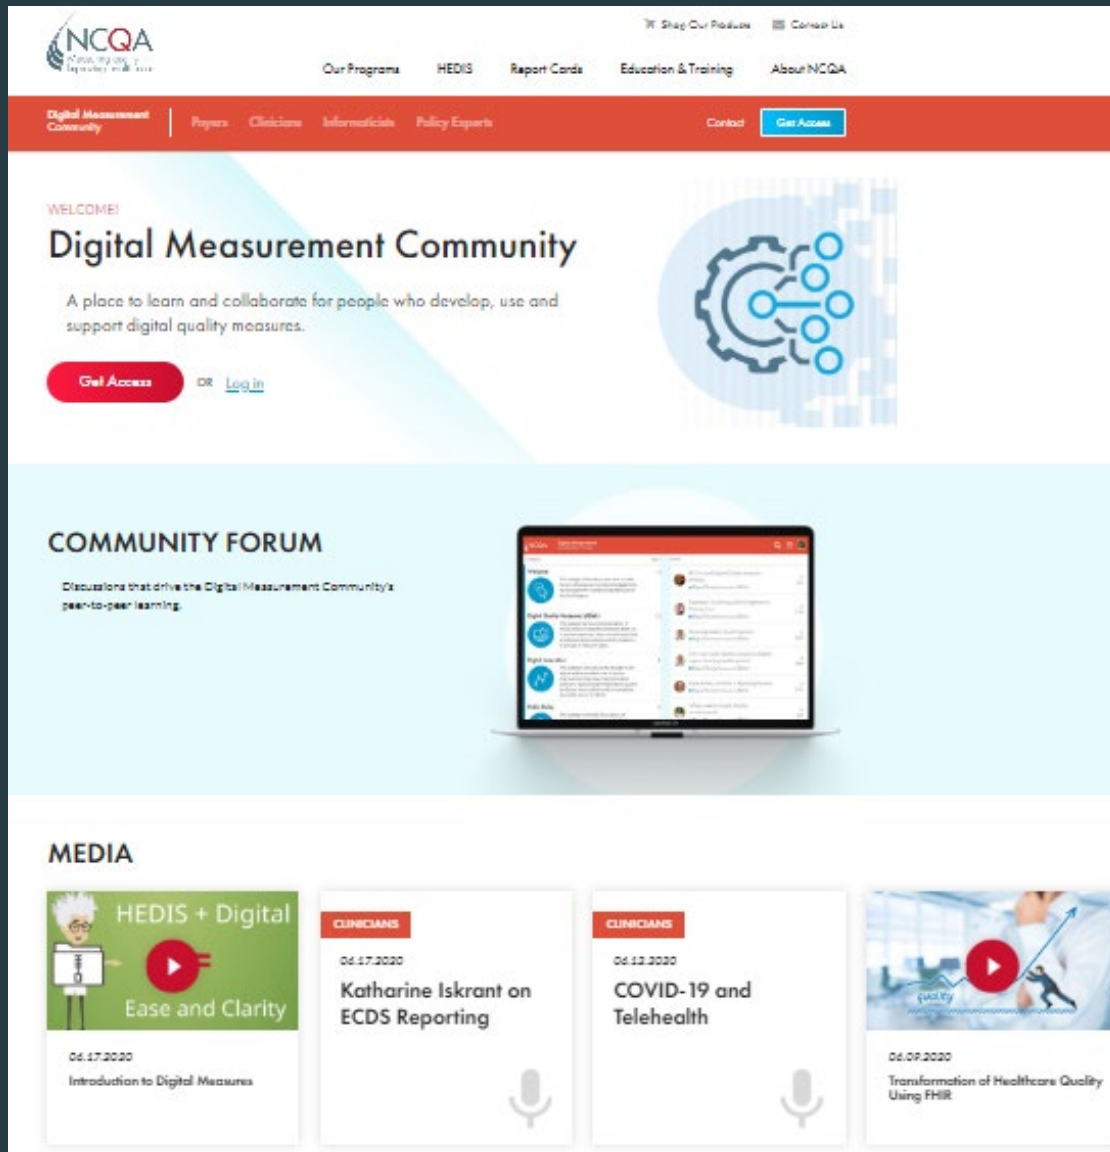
NCQA
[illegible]

Shop Our Products Contact Us

Our Programs HEDIS Report Cards Education & Training About NCQA

Digital Measurement Community | Payers Clinicians Informaticists Policy Experts Contact Get Access

WELCOME!

Digital Measurement Community

A place to learn and collaborate for people who develop, use and support digital quality measures.

Get Access OR Log in

COMMUNITY FORUM

Discussions that drive the Digital Measurement Community's peer-to-peer learning.

MEDIA

HEDIS + Digital
Ease and Clarity

04.17.2020
Introduction to Digital Measures

CLINICIANS
04.17.2020
Katharine Iskrant on ECDS Reporting

CLINICIANS
04.13.2020
COVID-19 and Telehealth

QUALITY
04.09.2020
Transformation of Healthcare Quality Using FHIR